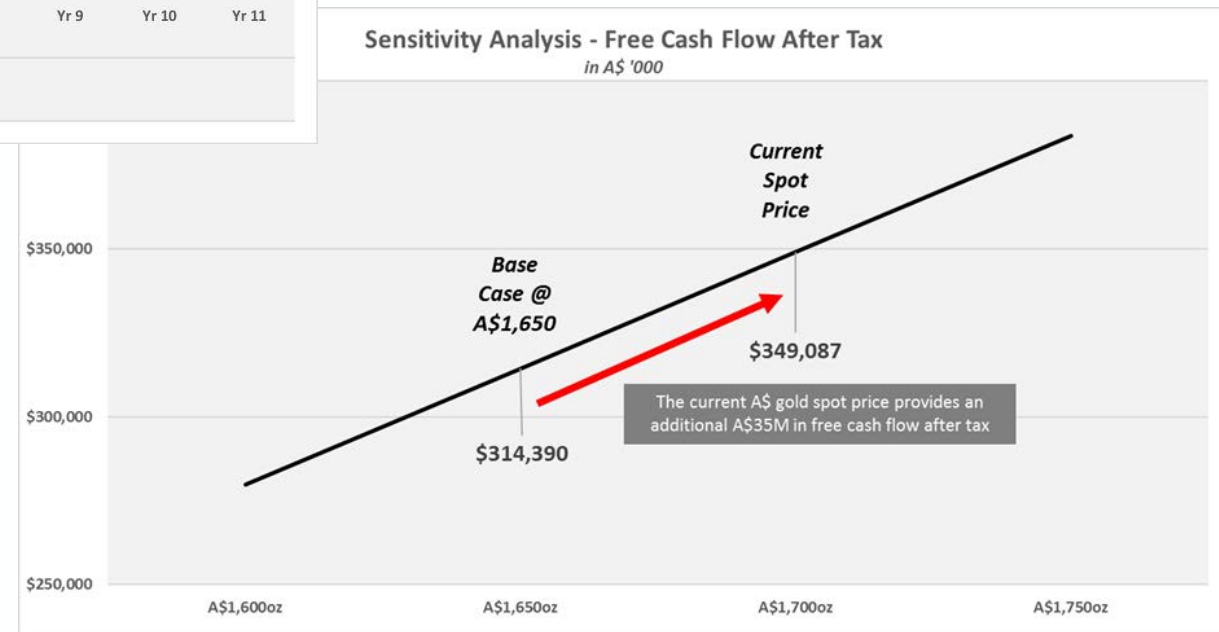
Yr 9 Yr 10 Yr 11

Sensitivity Analysis - Free Cash Flow After Tax
in A$ '000

Current Spot Price

Base Case @ A$1,650

$349,087

The current A$ gold spot price provides an additional A$35M in free cash flow after tax

$314,390

$350,000
$300,000
$250,000

A$1,600oz A$1,650oz A$1,700oz A$1,750oz